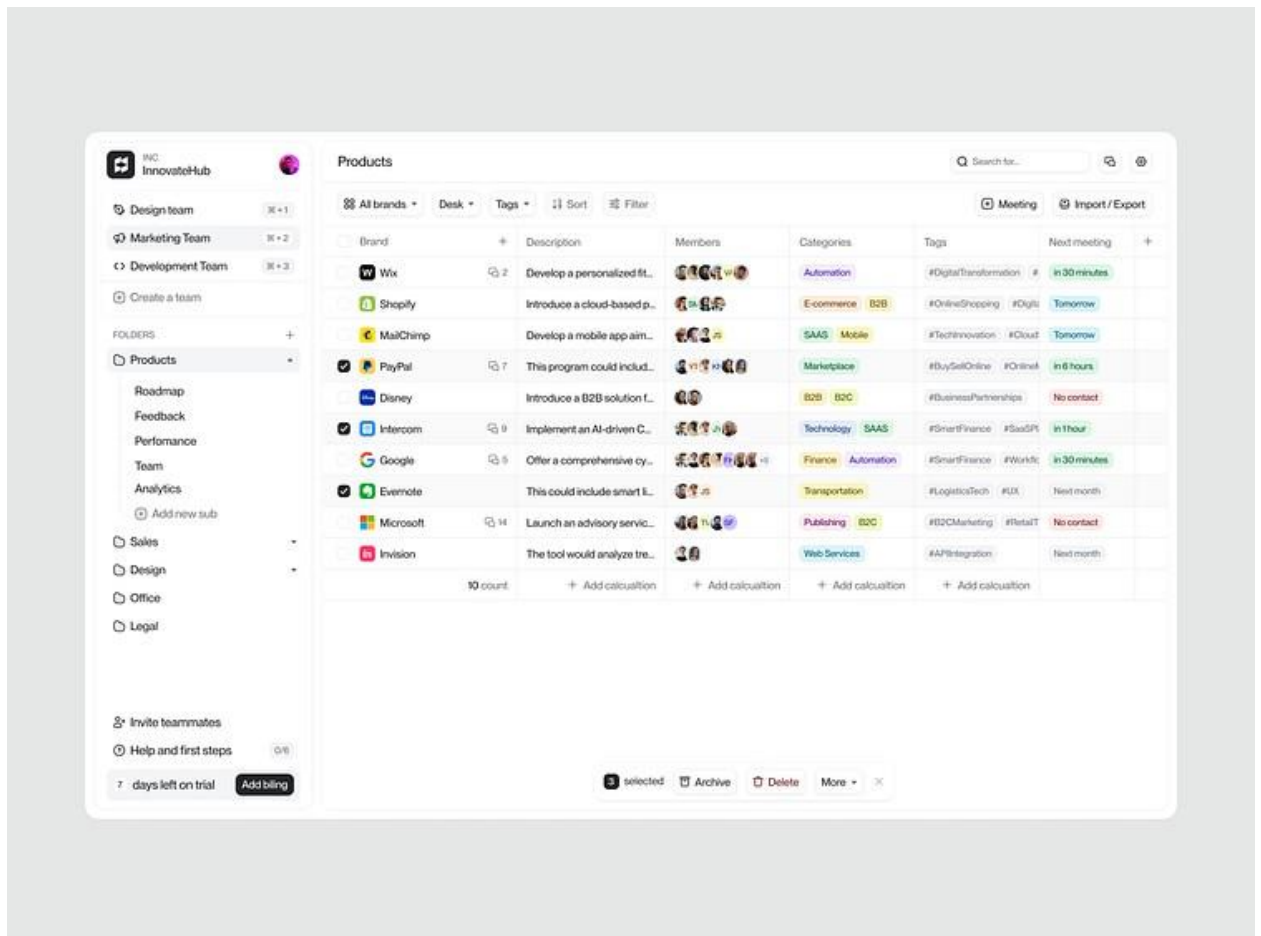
INC
InnovateHub

Design team ⌘+1
Marketing Team ⌘+2
Development Team ⌘+3
Create a team

FOLDERS +
Products
Roadmap
Feedback
Perfomance
Team
Analytics
Add new sub
Sales
Design
Office
Legal

Invite teammates
Help and first steps 0/6
7 days left on trial Add biling

Products
Search for...

All brands Desk Tags Sort Filter
Meeting Import / Export

| Brand | | Description | Members | Categories | Tags | Next meeting |
|---|---|---|---|---|---|---|
| Wix | 2 | Develop a personalized fit... | | Automation | #DigitalTransformation # | in 30 minutes |
| Shopify | | Introduce a cloud-based p... | | E-commerce B2B | #OnlineShopping #Digit | Tomorrow |
| MailChimp | | Develop a mobile app aim... | | SAAS Mobile | #TechInnovation #Cloud | Tomorrow |
| PayPal | 7 | This program could includ... | | Marketplace | #BuySellOnline #Onlinel | in 6 hours |
| Disney | | Introduce a B2B solution f... | | B2B B2C | #BusinessPartnerships | No contact |
| Intercom | 9 | Implement an AI-driven C... | | Technology SAAS | #SmartFinance #SaaSP | in 1 hour |
| Google | 5 | Offer a comprehensive cy... | | Finance Automation | #SmartFinance #Workfl | in 30 minutes |
| Evernote | | This could include smart li... | | Transportation | #LogisticsTech #UX | Next month |
| Microsoft | 14 | Launch an advisory servic... | | Publishing B2C | #B2CMarketing #RetailT | No contact |
| Invision | | The tool would analyze tre... | | Web Services | #APIIntegration | Next month |
| | 10 count | + Add calcualtion | + Add calcualtion | + Add calcualtion | + Add calcualtion | |

3 selected Archive Delete More